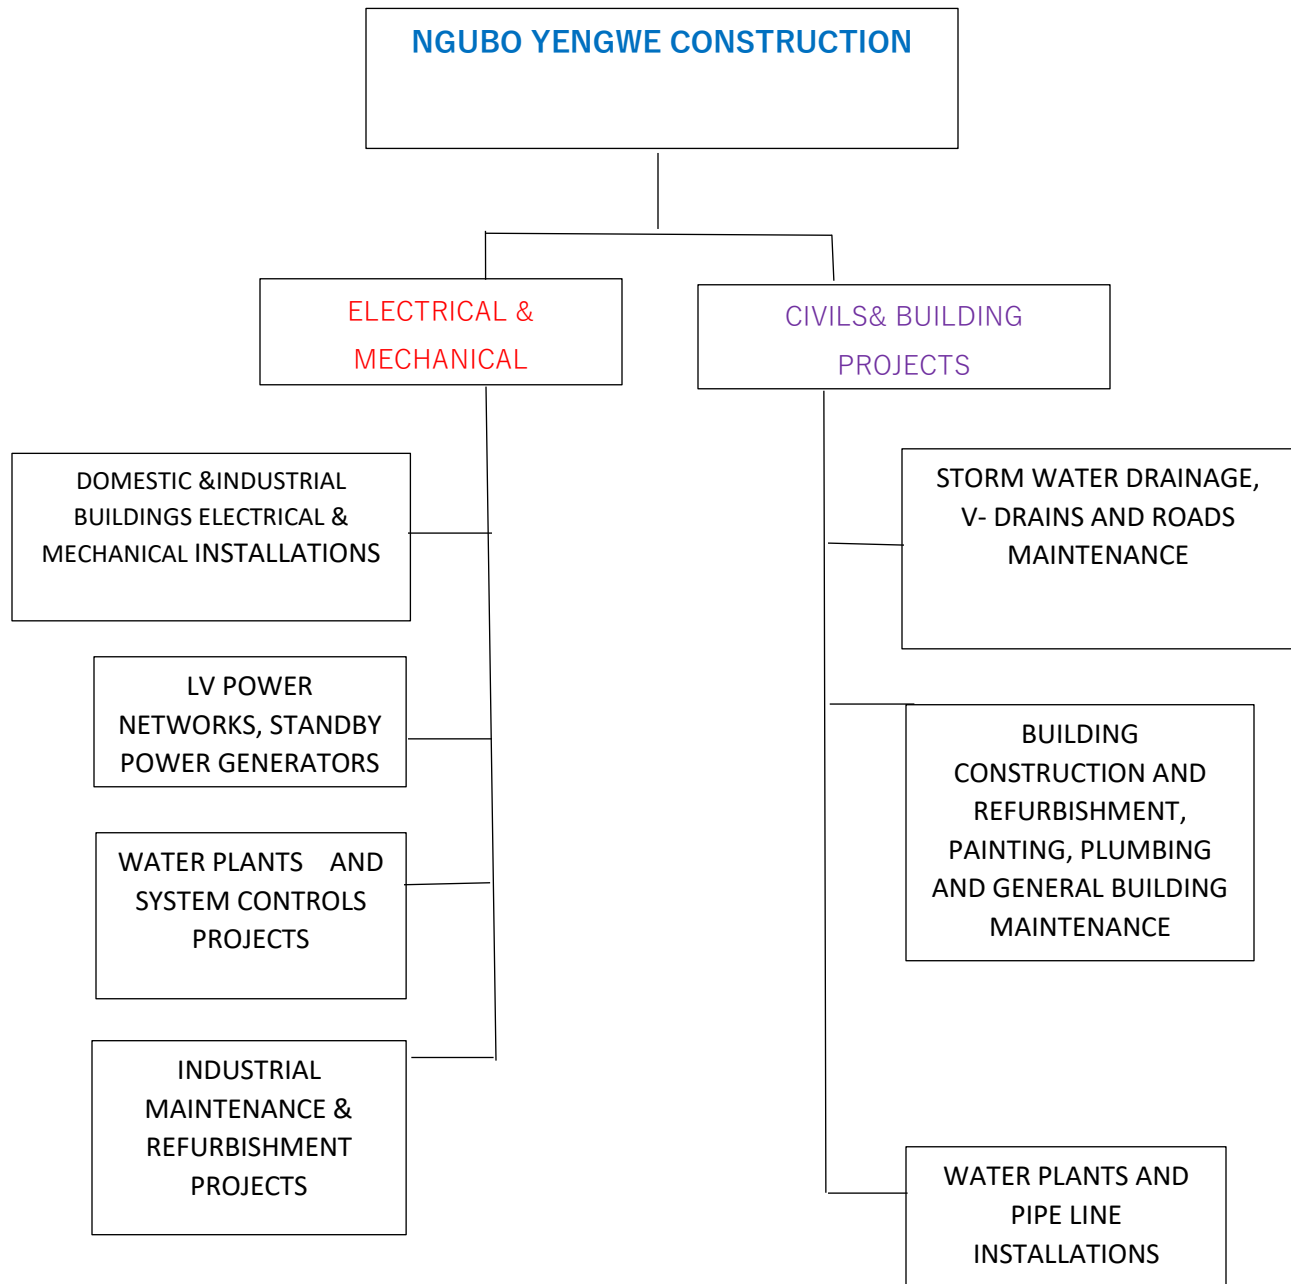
NGUBO YENGWE CONSTRUCTION

ELECTRICAL & MECHANICAL

CIVILS& BUILDING PROJECTS

DOMESTIC &INDUSTRIAL BUILDINGS ELECTRICAL & MECHANICAL INSTALLATIONS

LV POWER NETWORKS, STANDBY POWER GENERATORS

WATER PLANTS AND SYSTEM CONTROLS PROJECTS

INDUSTRIAL MAINTENANCE & REFURBISHMENT PROJECTS

STORM WATER DRAINAGE, V- DRAINS AND ROADS MAINTENANCE

BUILDING CONSTRUCTION AND REFURBISHMENT, PAINTING, PLUMBING AND GENERAL BUILDING MAINTENANCE

WATER PLANTS AND PIPE LINE INSTALLATIONS